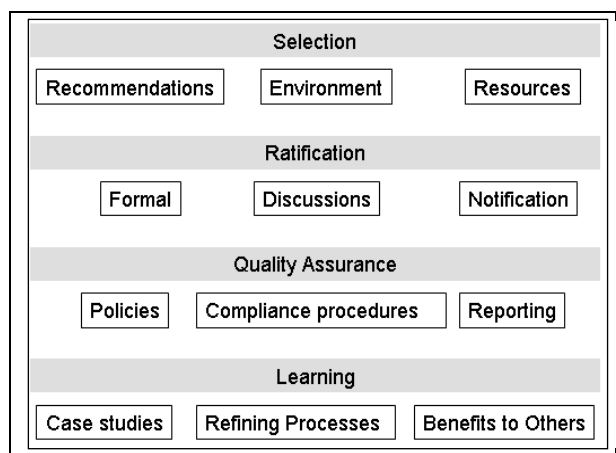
Selection

Recommendations

Environment

Resources

Ratification

Formal

Discussions

Notification

Quality Assurance

Policies

Compliance procedures

Reporting

Learning

Case studies

Refining Processes

Benefits to Others